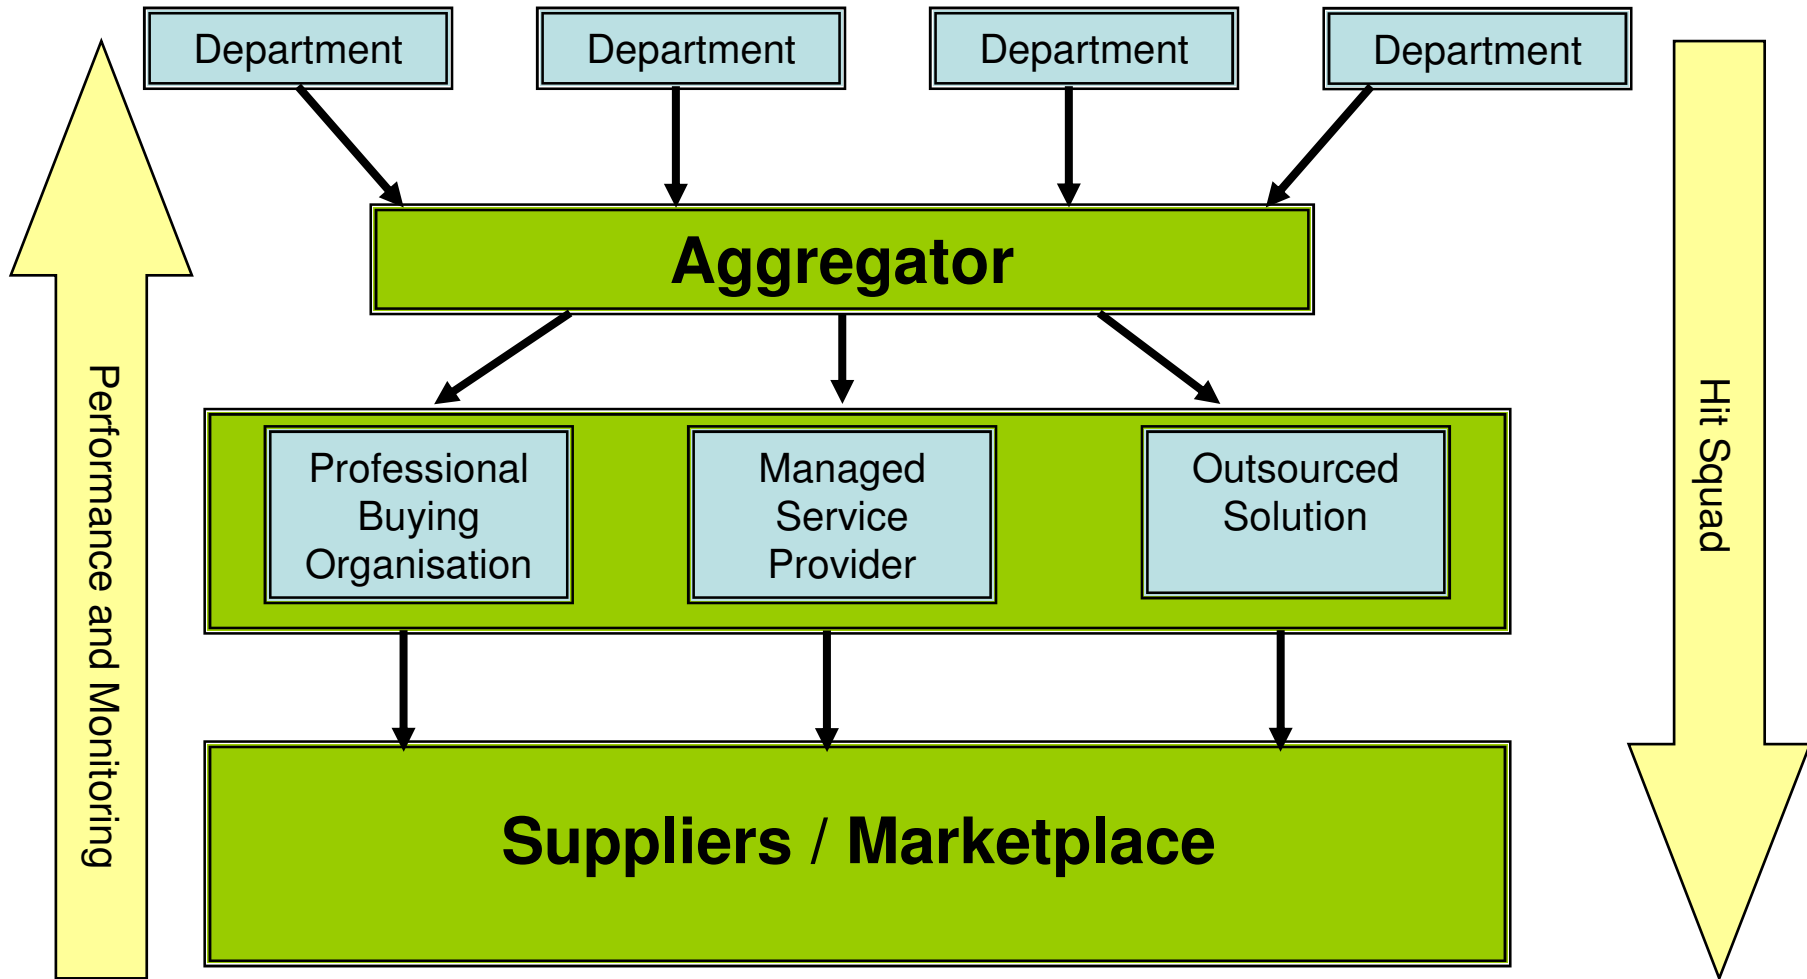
Department

Department

Department

Department

Aggregator

Professional Buying Organisation

Managed Service Provider

Outsourced Solution

Suppliers / Marketplace

Performance and Monitoring

Hit Squad